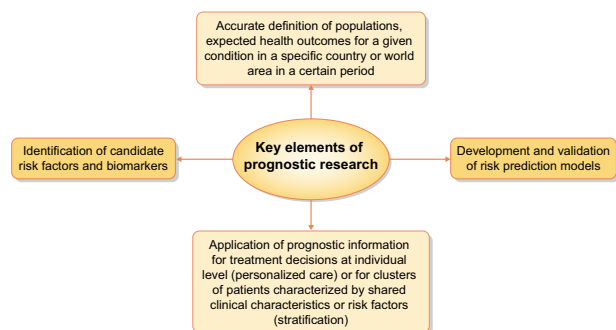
Accurate definition of populations, expected health outcomes for a given condition in a specific country or world area in a certain period

Identification of candidate risk factors and biomarkers

Key elements of prognostic research

Development and validation of risk prediction models

Application of prognostic information for treatment decisions at individual level (personalized care) or for clusters of patients characterized by shared clinical characteristics or risk factors (stratification)